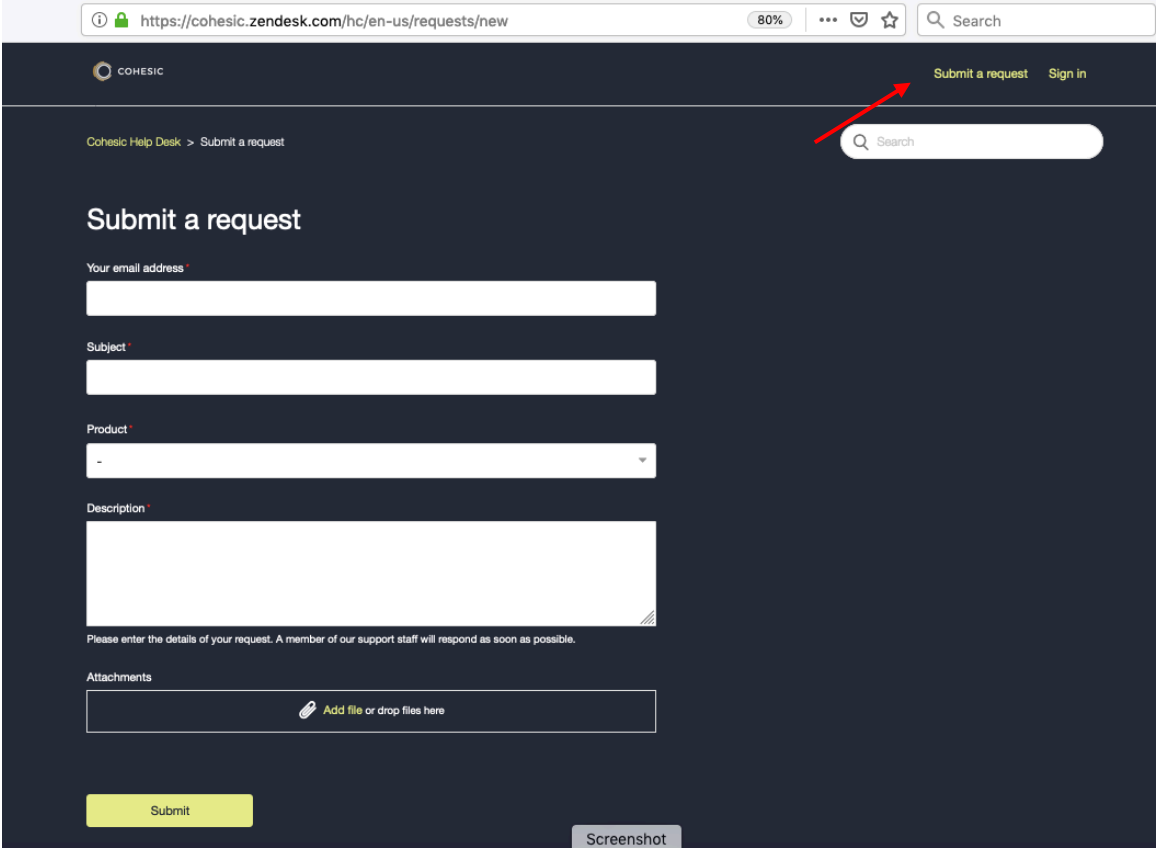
https://cohesic.zendesk.com/hc/en-us/requests/new 80% ••• Search

COHESIC

Submit a request Sign in

Cohesic Help Desk > Submit a request

Search

Submit a request

Your email address*

Subject*

Product*

-

Description*

Please enter the details of your request. A member of our support staff will respond as soon as possible.

Attachments

Add file or drop files here

Submit

Screenshot